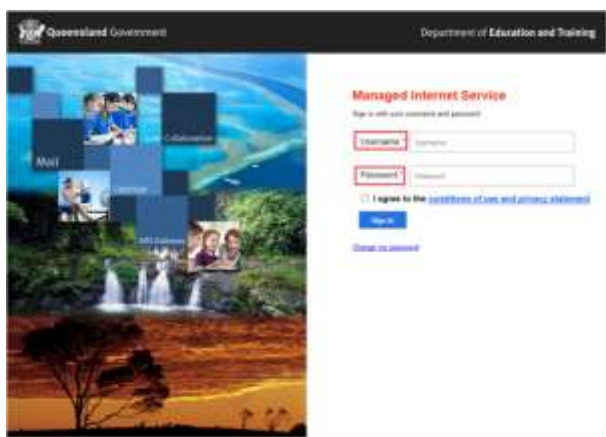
Queensland Government

Department of Education and Training

Mail

Collaboration

Learning

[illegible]

Managed Internet Service

Sign in with your username and password

Username

Username

Password

Password

I agree to the conditions of use and privacy statement

Sign in

Change my password